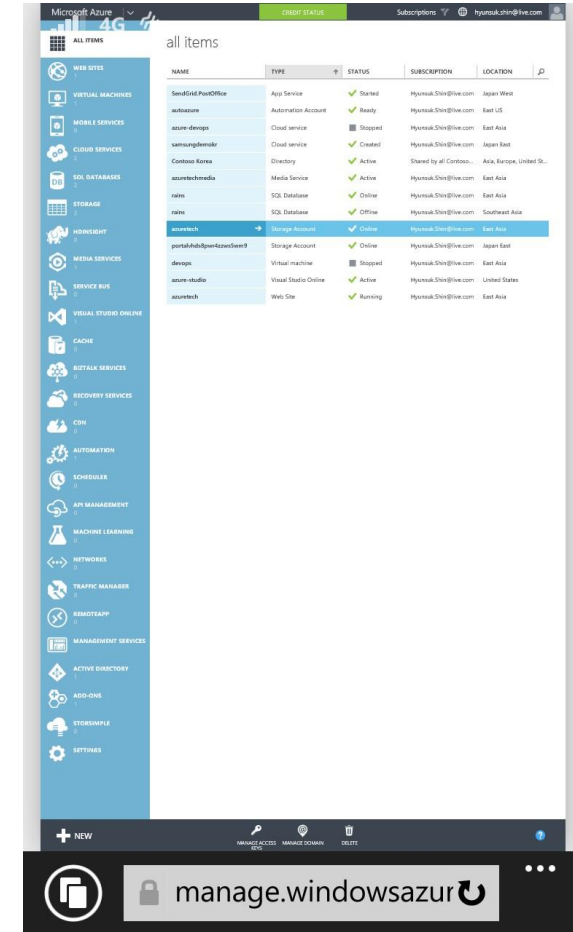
Microsoft Azure 4G

CREDIT STATUS

Subscriptions hyunsuk.shin@live.com

ALL ITEMS

WEB SITES
1

VIRTUAL MACHINES
1

MOBILE SERVICES
0

CLOUD SERVICES
2

SQL DATABASES
2

STORAGE
2

HDINSIGHT
0

MEDIA SERVICES
1

SERVICE BUS
0

VISUAL STUDIO ONLINE
1

CACHE
0

BIZTALK SERVICES
0

RECOVERY SERVICES
0

CDN
0

AUTOMATION
1

SCHEDULER
0

API MANAGEMENT
0

MACHINE LEARNING
0

NETWORKS
0

TRAFFIC MANAGER
0

REMOTEAPP
0

MANAGEMENT SERVICES

ACTIVE DIRECTORY
1

ADD-ONS
1

STORSIMPLE
0

SETTINGS

all items

| NAME | TYPE | STATUS | SUBSCRIPTION | LOCATION |
|---|---|---|---|---|
| SendGrid.PostOffice | App Service | Started | Hyunsuk.Shin@live.com | Japan West |
| autoazure | Automation Account | Ready | Hyunsuk.Shin@live.com | East US |
| azure-devops | Cloud service | Stopped | Hyunsuk.Shin@live.com | East Asia |
| samsungdemokr | Cloud service | Created | Hyunsuk.Shin@live.com | Japan East |
| Contoso Korea | Directory | Active | Shared by all Contoso... | Asia, Europe, United St... |
| azuretechmedia | Media Service | Active | Hyunsuk.Shin@live.com | East Asia |
| rains | SQL Database | Online | Hyunsuk.Shin@live.com | East Asia |
| rains | SQL Database | Offline | Hyunsuk.Shin@live.com | Southeast Asia |
| azuretech | Storage Account | Online | Hyunsuk.Shin@live.com | East Asia |
| portalvhds8pwr4zzws5wm9 | Storage Account | Online | Hyunsuk.Shin@live.com | Japan East |
| devops | Virtual machine | Stopped | Hyunsuk.Shin@live.com | East Asia |
| azure-studio | Visual Studio Online | Active | Hyunsuk.Shin@live.com | United States |
| azuretech | Web Site | Running | Hyunsuk.Shin@live.com | East Asia |

NEW

MANAGE ACCESS KEYS

MANAGE DOMAIN

DELETE

manage.windowsazur